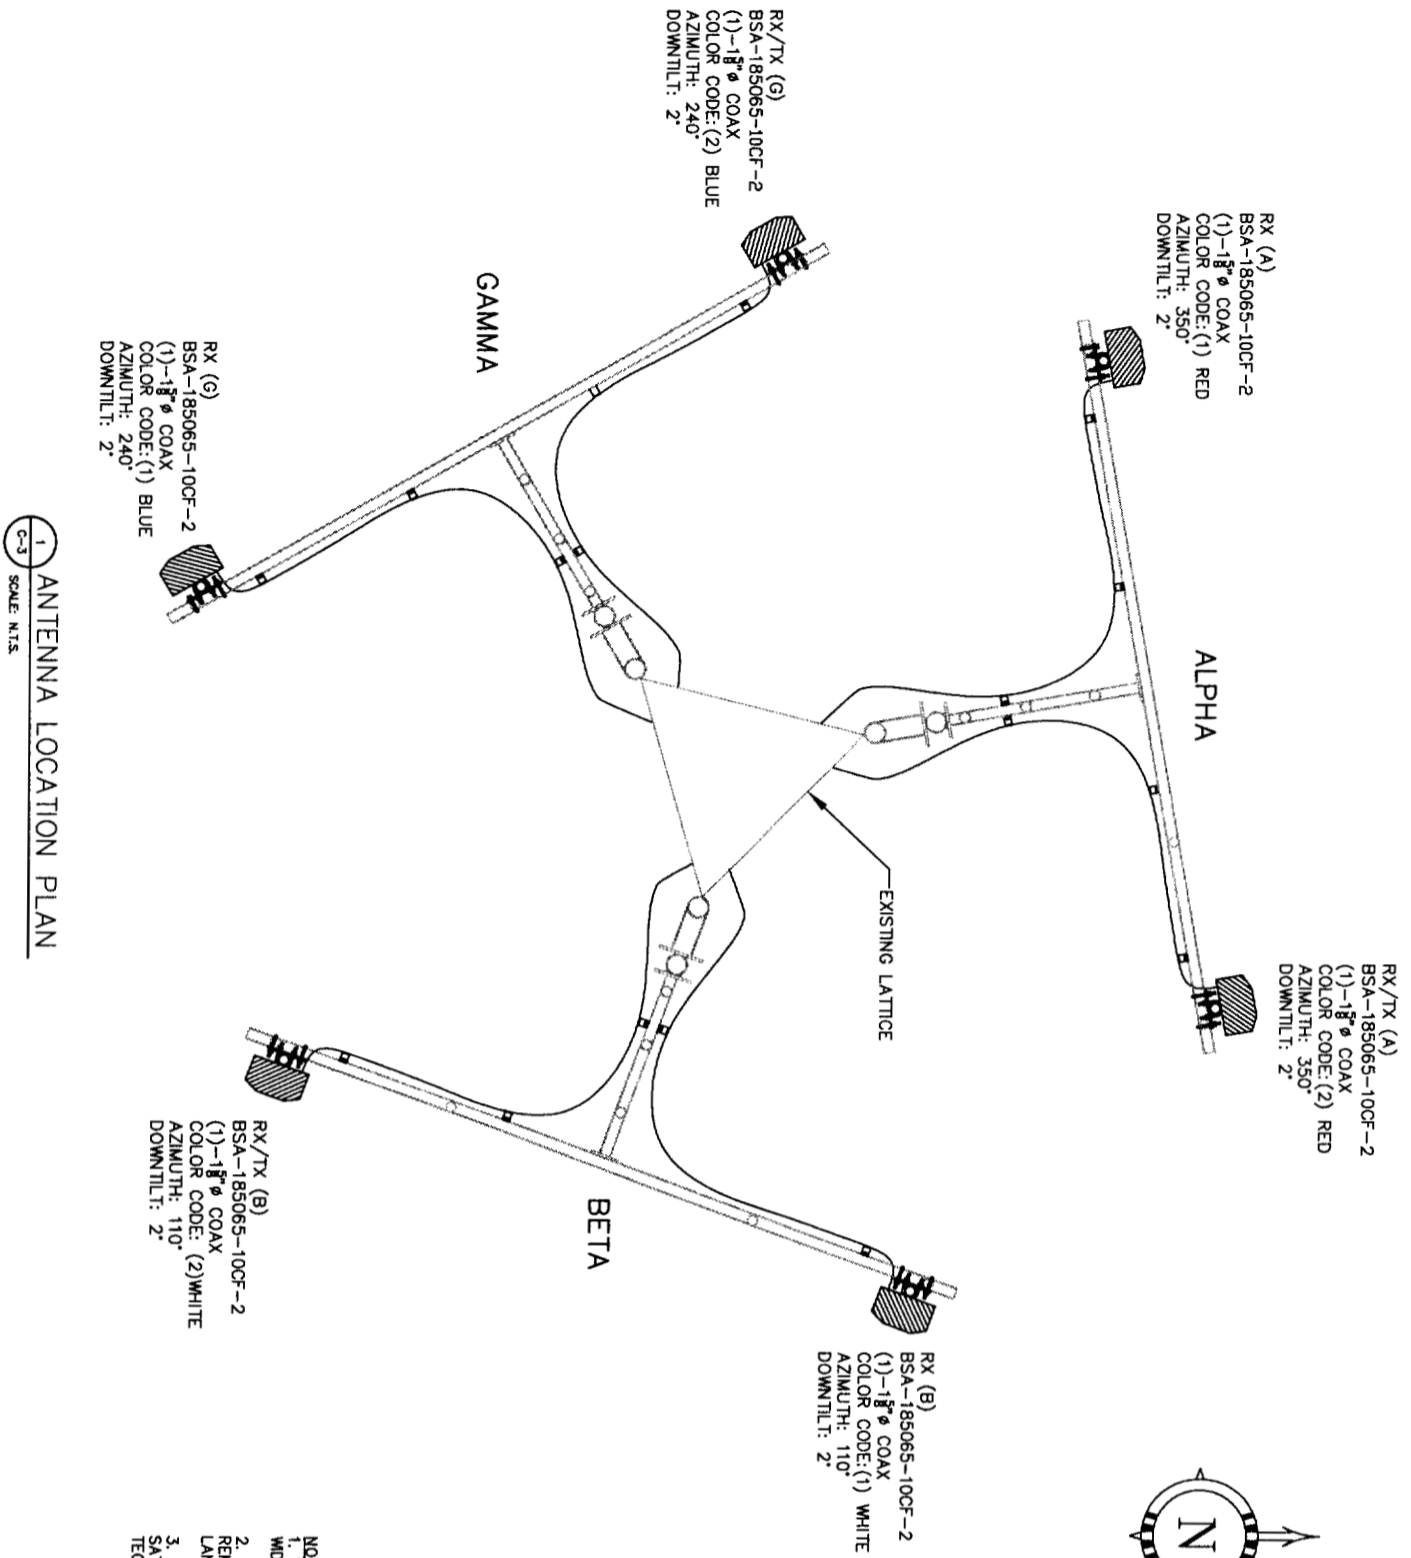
RX/TX (G)
BSA-185065-10CF-2
(1)-1$\frac{5}{8}$"ø COAX
COLOR CODE:(2) BLUE
AZIMUTH: 240°
DOWNTILT: 2°

RX (A)
BSA-185065-10CF-2
(1)-1$\frac{5}{8}$"ø COAX
COLOR CODE:(1) RED
AZIMUTH: 350°
DOWNTILT: 2°

GAMMA

RX (G)
BSA-185065-10CF-2
(1)-1$\frac{5}{8}$"ø COAX
COLOR CODE:(1) BLUE
AZIMUTH: 240°
DOWNTILT: 2°

ALPHA

EXISTING LATTICE

RX/TX (A)
BSA-185065-10CF-2
(1)-1$\frac{5}{8}$"ø COAX
COLOR CODE:(2) RED
AZIMUTH: 350°
DOWNTILT: 2°

RX/TX (B)
BSA-185065-10CF-2
(1)-1$\frac{5}{8}$"ø COAX
COLOR CODE: (2)WHITE
AZIMUTH: 110°
DOWNTILT: 2°

BETA

RX (B)
BSA-185065-10CF-2
(1)-1$\frac{5}{8}$"ø COAX
COLOR CODE:(1) WHITE
AZIMUTH: 110°
DOWNTILT: 2°

1
C-3
ANTENNA LOCATION PLAN
SCALE: N.T.S.

N

NO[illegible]
1. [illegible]
WIC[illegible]
2. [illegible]
RE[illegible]
LA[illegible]
3. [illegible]
SA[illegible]
TEC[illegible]